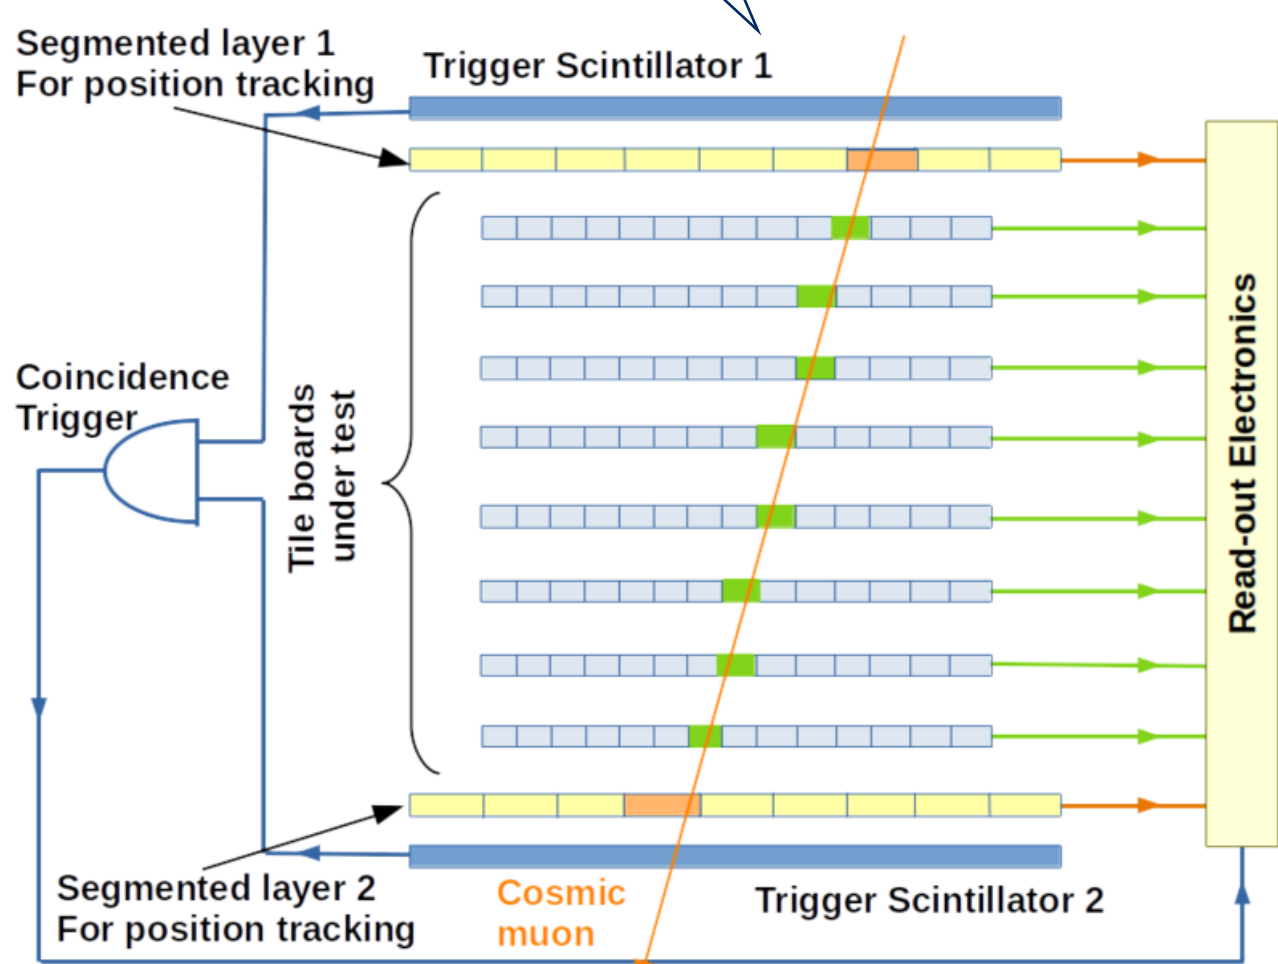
Segmented layer 1
For position tracking

Trigger Scintillator 1

Coincidence Trigger

Tile boards under test

Read-out Electronics

Segmented layer 2
For position tracking

Cosmic muon

Trigger Scintillator 2